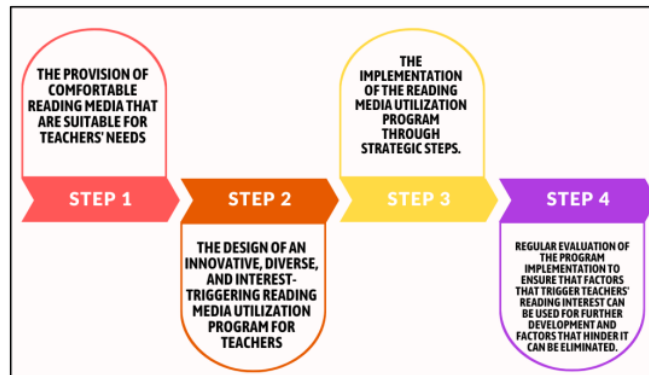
THE PROVISION OF COMFORTABLE READING MEDIA THAT ARE SUITABLE FOR TEACHERS' NEEDS

STEP 1

STEP 2

THE DESIGN OF AN INNOVATIVE, DIVERSE, AND INTEREST-TRIGGERING READING MEDIA UTILIZATION PROGRAM FOR TEACHERS

THE IMPLEMENTATION OF THE READING MEDIA UTILIZATION PROGRAM THROUGH STRATEGIC STEPS.

STEP 3

STEP 4

REGULAR EVALUATION OF THE PROGRAM IMPLEMENTATION TO ENSURE THAT FACTORS THAT TRIGGER TEACHERS' READING INTEREST CAN BE USED FOR FURTHER DEVELOPMENT AND FACTORS THAT HINDER IT CAN BE ELIMINATED.